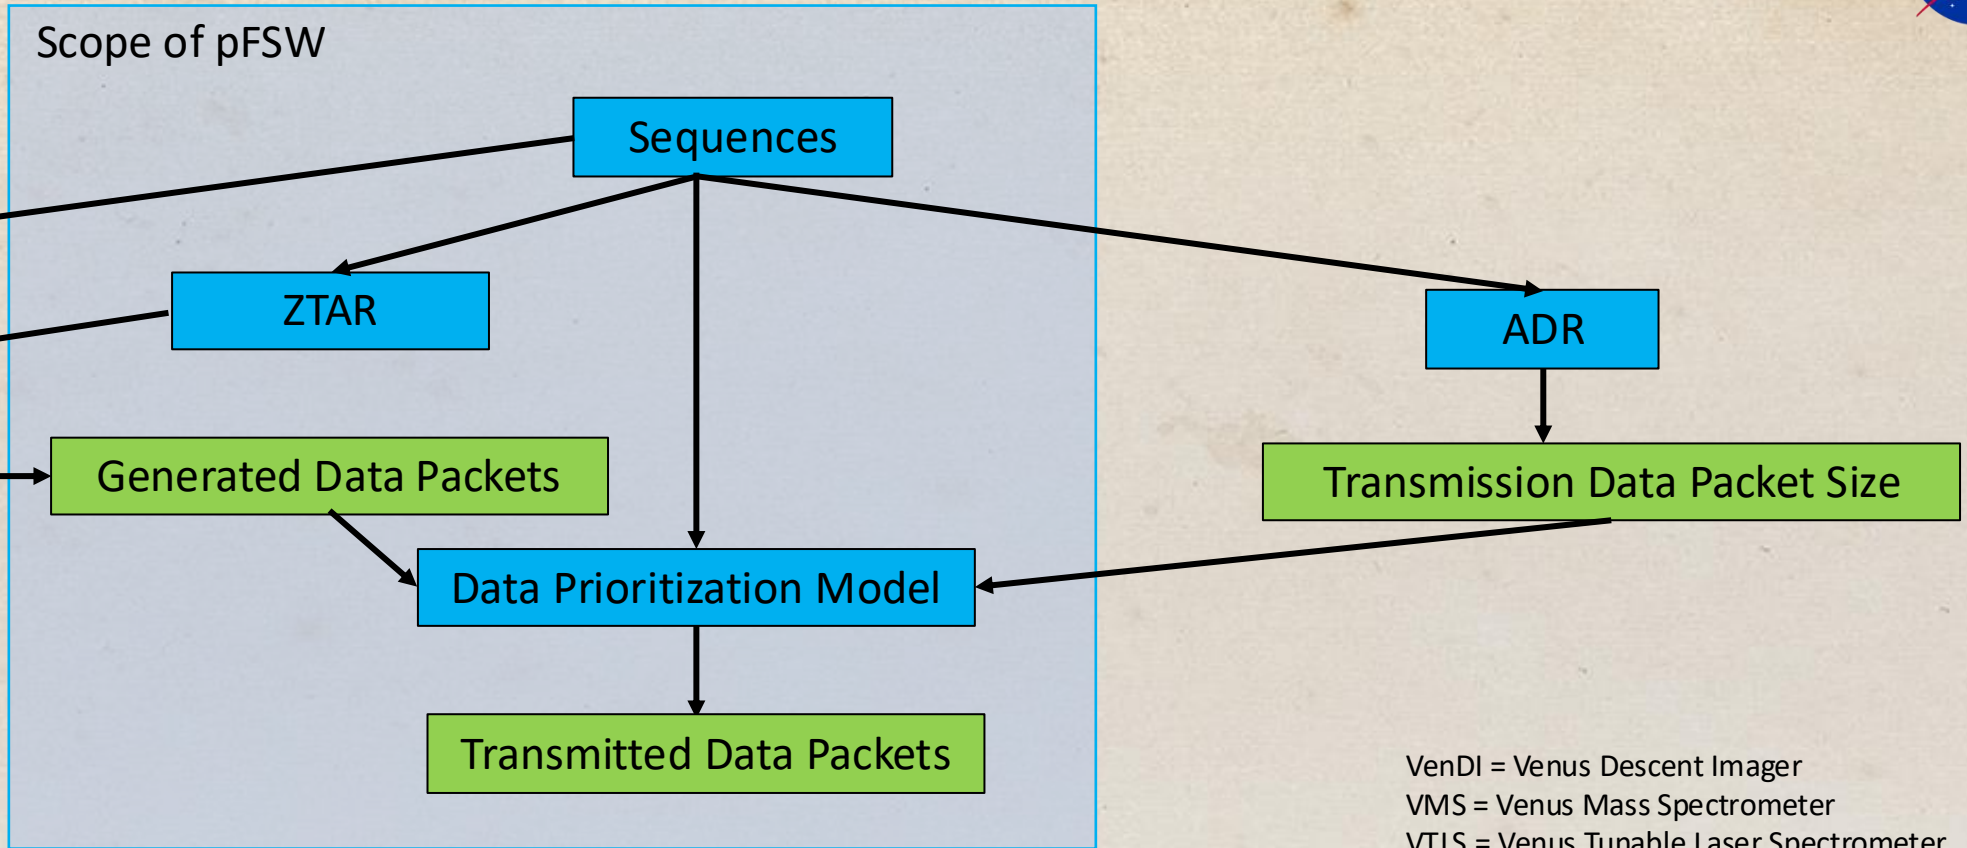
Scope of pFSW

Sequences

ZTAR

ADR

Generated Data Packets

Transmission Data Packet Size

Data Prioritization Model

Transmitted Data Packets

VenDI = Venus Descent Imager
VMS = Venus Mass Spectrometer
VTLS = Venus Tunable Laser Spectrometer